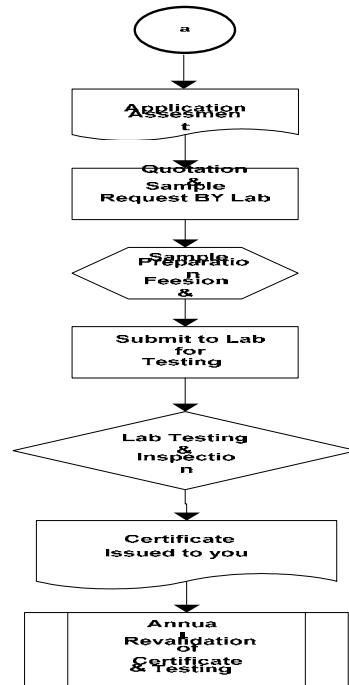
a

Application Assesment

Quotation & Sample Request BY Lab

Sample Preparation Feesion &

Submit to Lab for Testing

Lab Testing & Inspection

Certificate Issued to you

Annual Revalidation Of Certificate & Testing